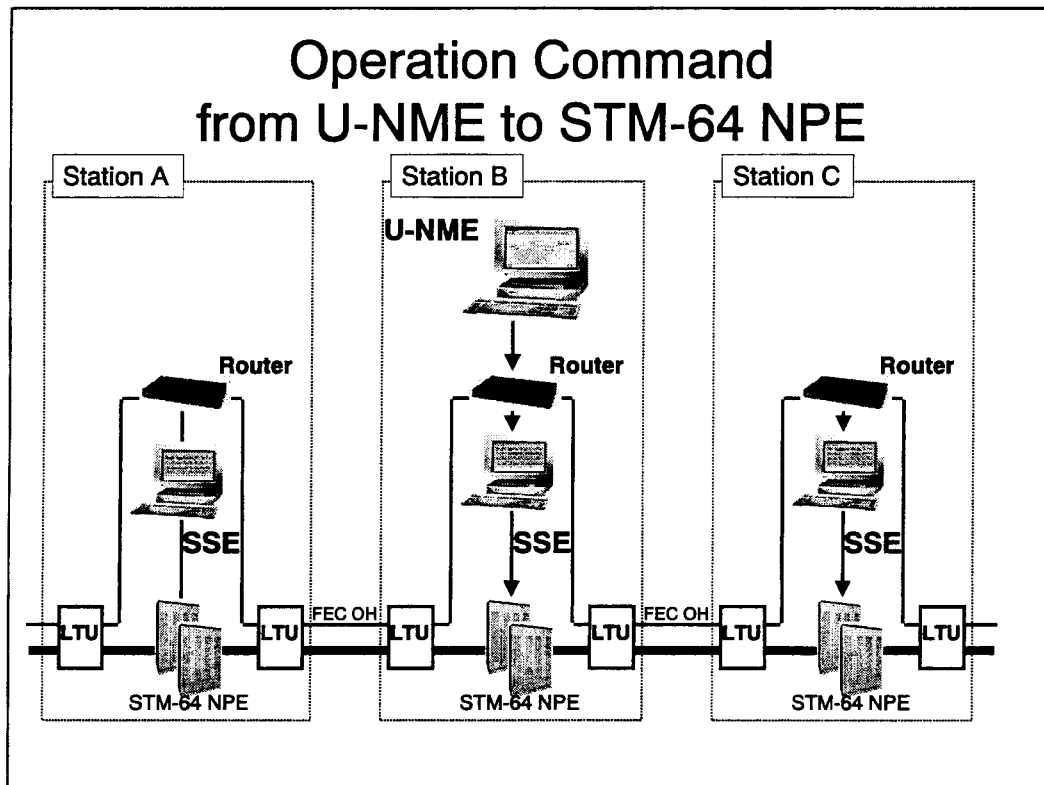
Operation Command from U-NME to STM-64 NPE

Station A

Router

SSE

LTU

LTU

STM-64 NPE

FEC OH

Station B

U-NME

Router

SSE

LTU

LTU

STM-64 NPE

FEC OH

Station C

Router

SSE

LTU

LTU

STM-64 NPE